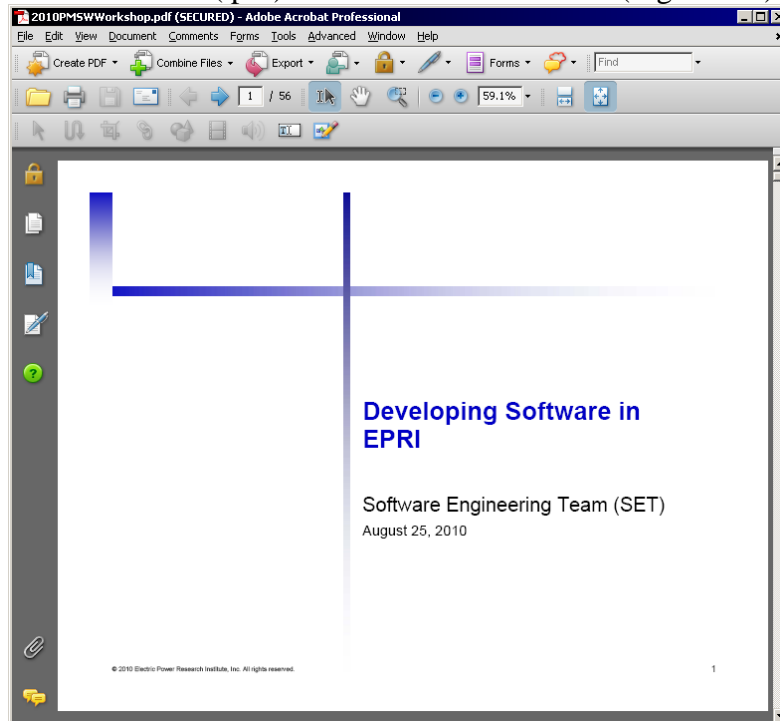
2010PMSWWorkshop.pdf (SECURED) - Adobe Acrobat Professional

File Edit View Document Comments Forms Tools Advanced Window Help

Create PDF Combine Files Export Forms Find

1 / 56 59.1%

Developing Software in EPRI

Software Engineering Team (SET)
August 25, 2010

© 2010 Electric Power Research Institute, Inc. All rights reserved.

1